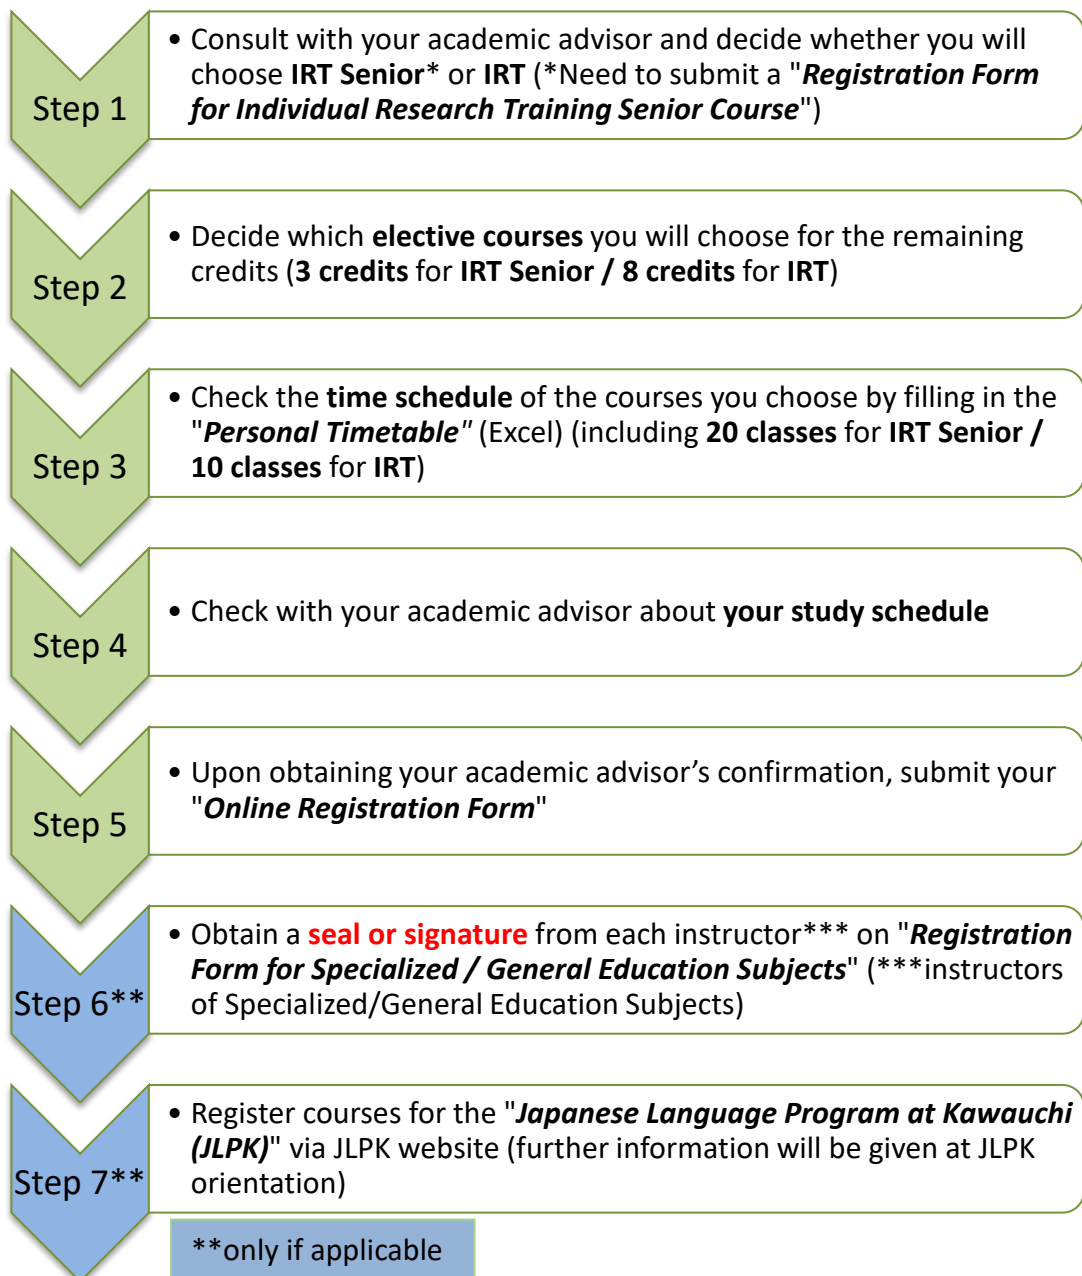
Step 1

• Consult with your academic advisor and decide whether you will choose IRT Senior* or IRT (*Need to submit a "Registration Form for Individual Research Training Senior Course")

Step 2

• Decide which elective courses you will choose for the remaining credits (3 credits for IRT Senior / 8 credits for IRT)

Step 3

• Check the time schedule of the courses you choose by filling in the "Personal Timetable" (Excel) (including 20 classes for IRT Senior / 10 classes for IRT)

Step 4

• Check with your academic advisor about your study schedule

Step 5

• Upon obtaining your academic advisor’s confirmation, submit your "Online Registration Form"

Step 6**

• Obtain a seal or signature from each instructor*** on "Registration Form for Specialized / General Education Subjects" (***instructors of Specialized/General Education Subjects)

Step 7**

• Register courses for the "Japanese Language Program at Kawauchi (JLPK)" via JLPK website (further information will be given at JLPK orientation)

**only if applicable